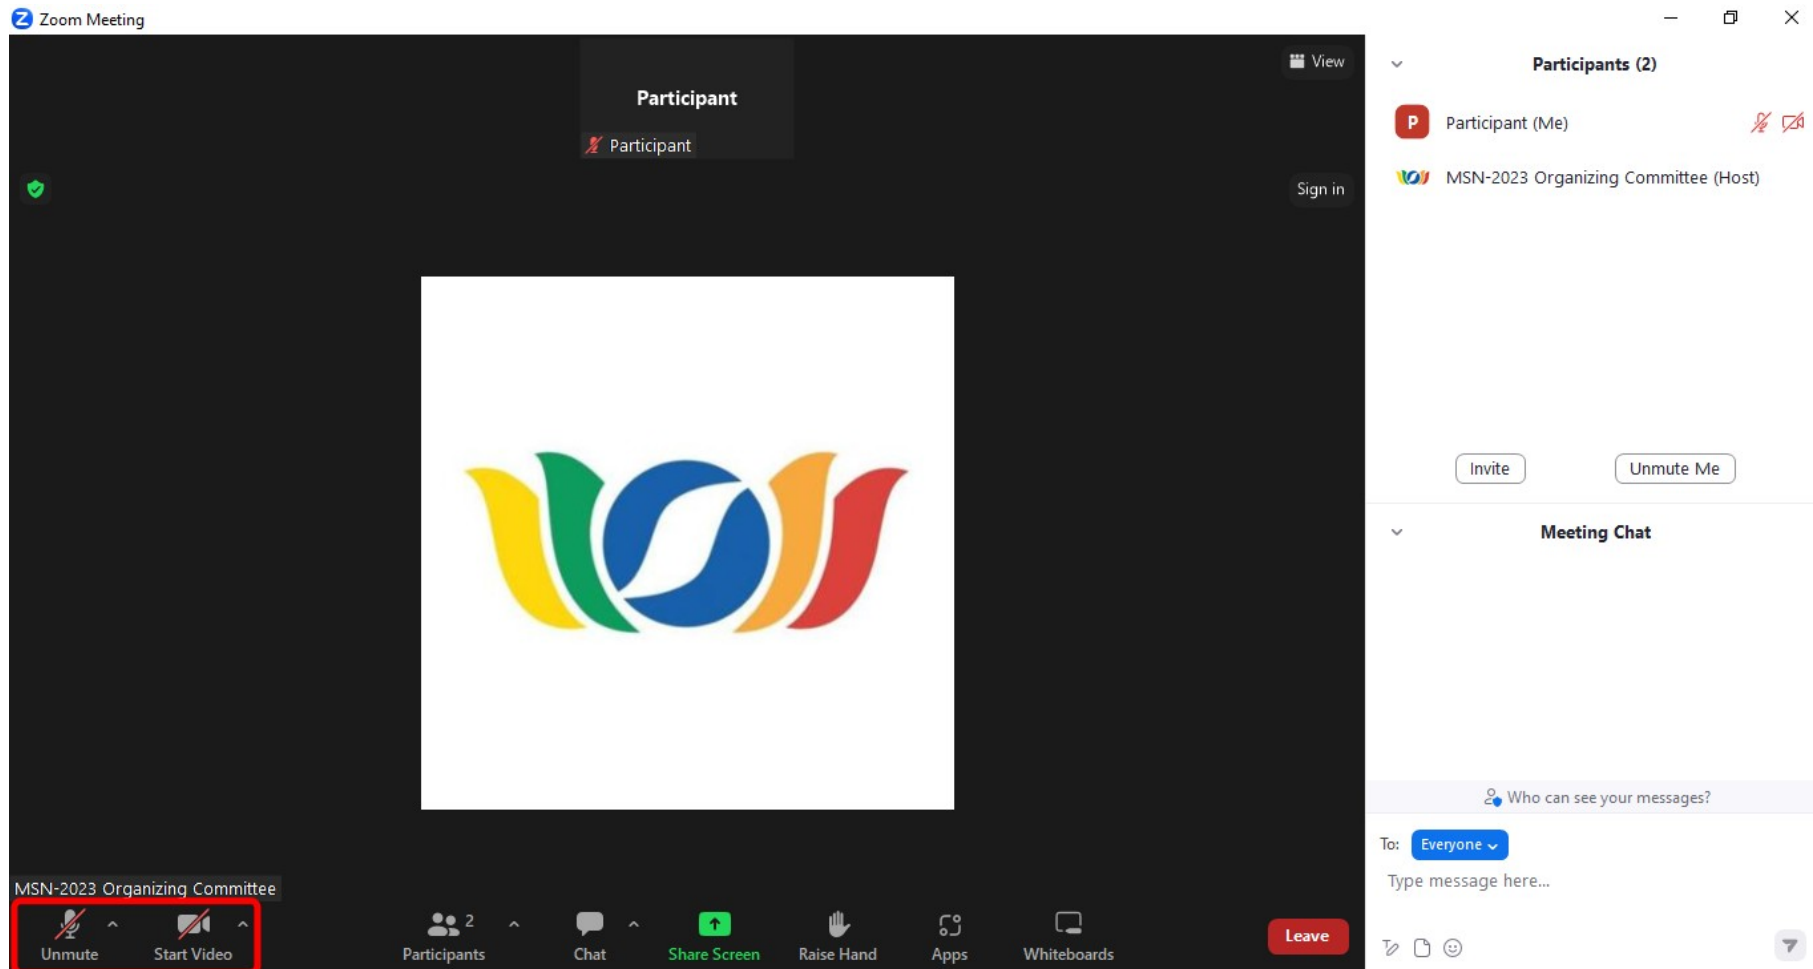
Zoom Meeting

View

Participant

Participant

Sign in

MSN-2023 Organizing Committee

Unmute

Start Video

2
Participants

Chat

Share Screen

Raise Hand

Apps

Whiteboards

Leave

Participants (2)

P

Participant (Me)

MSN-2023 Organizing Committee (Host)

Invite

Unmute Me

Meeting Chat

Who can see your messages?

To: Everyone

Type message here...